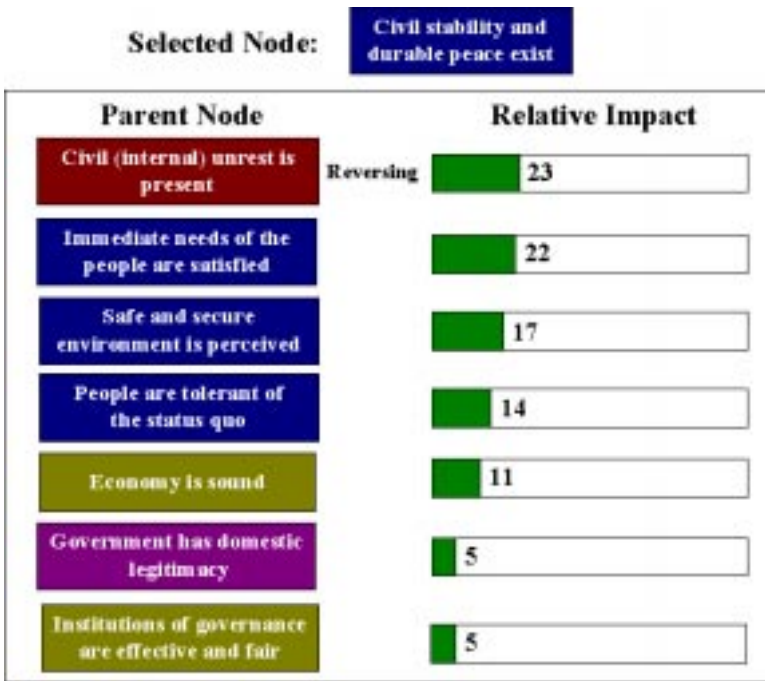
Selected Node: Civil stability and durable peace exist

| Parent Node | | Relative Impact |
|---|---|---|
| Civil (internal) unrest is present | Reversing | 23 |
| Immediate needs of the people are satisfied | | 22 |
| Safe and secure environment is perceived | | 17 |
| People are tolerant of the status quo | | 14 |
| Economy is sound | | 11 |
| Government has domestic legitimacy | | 5 |
| Institutions of governance are effective and fair | | 5 |